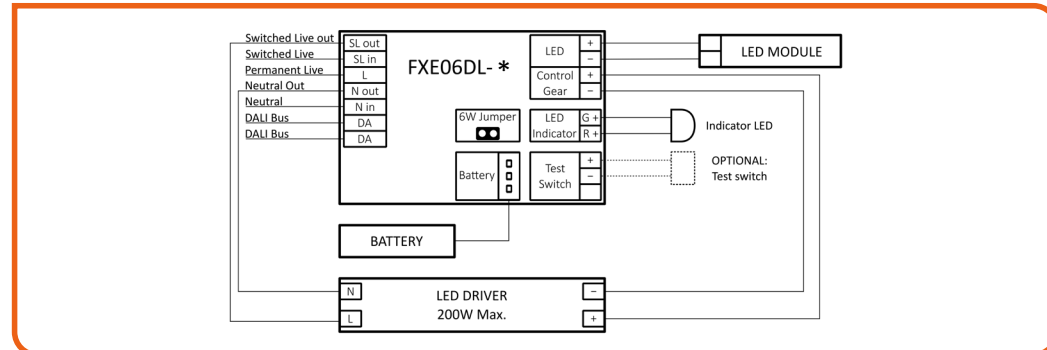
Switched Live out
Switched Live
Permanent Live
Neutral Out
Neutral
DALI Bus
DALI Bus

SL out
SL in
L
N out
N in
DA
DA

FXE06DL- *

LED
+
−
Control Gear
+
−

LED MODULE

6W Jumper

LED Indicator
G +
R +

Indicator LED

Battery

Test Switch
+
−

OPTIONAL:
Test switch

BATTERY

N
L
LED DRIVER
200W Max.
−
+